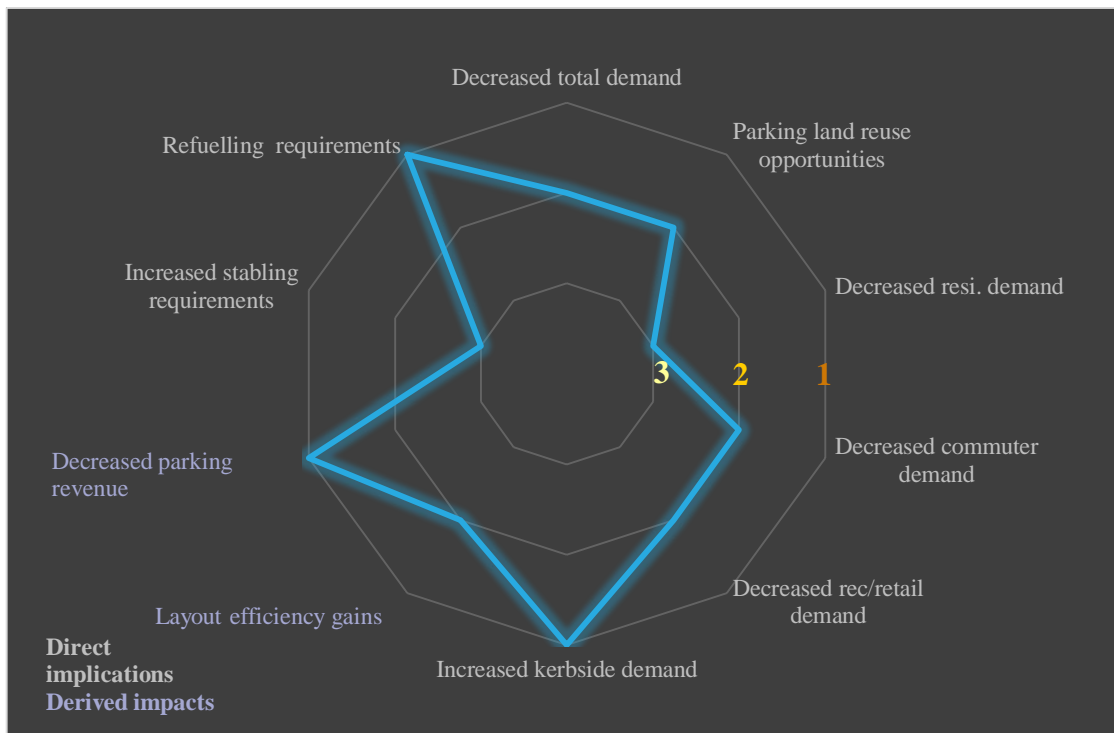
Decreased total demand

Parking land reuse opportunities

Decreased resi. demand

3 2 1

Decreased commuter demand

Decreased rec/retail demand

Increased kerbside demand

Layout efficiency gains

Decreased parking revenue

Increased stabling requirements

Refuelling requirements

Direct implications
Derived impacts